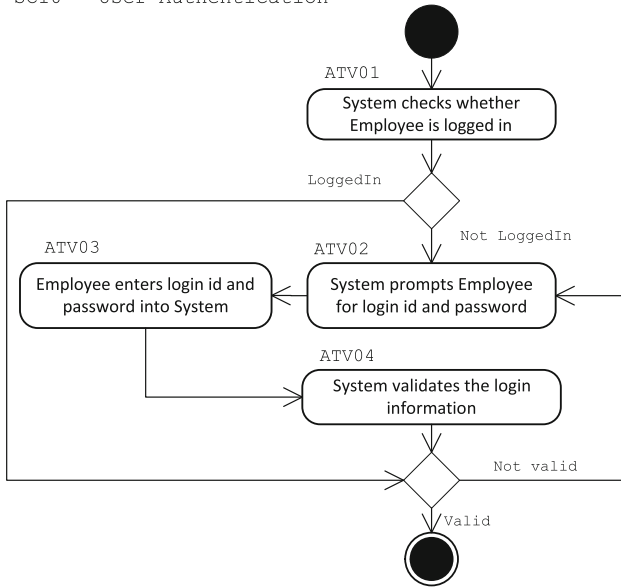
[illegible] User Authentication

ATV01
System checks whether Employee is logged in

LoggedIn

Not LoggedIn

ATV03
Employee enters login id and password into System

ATV02
System prompts Employee for login id and password

ATV04
System validates the login information

Not valid

Valid